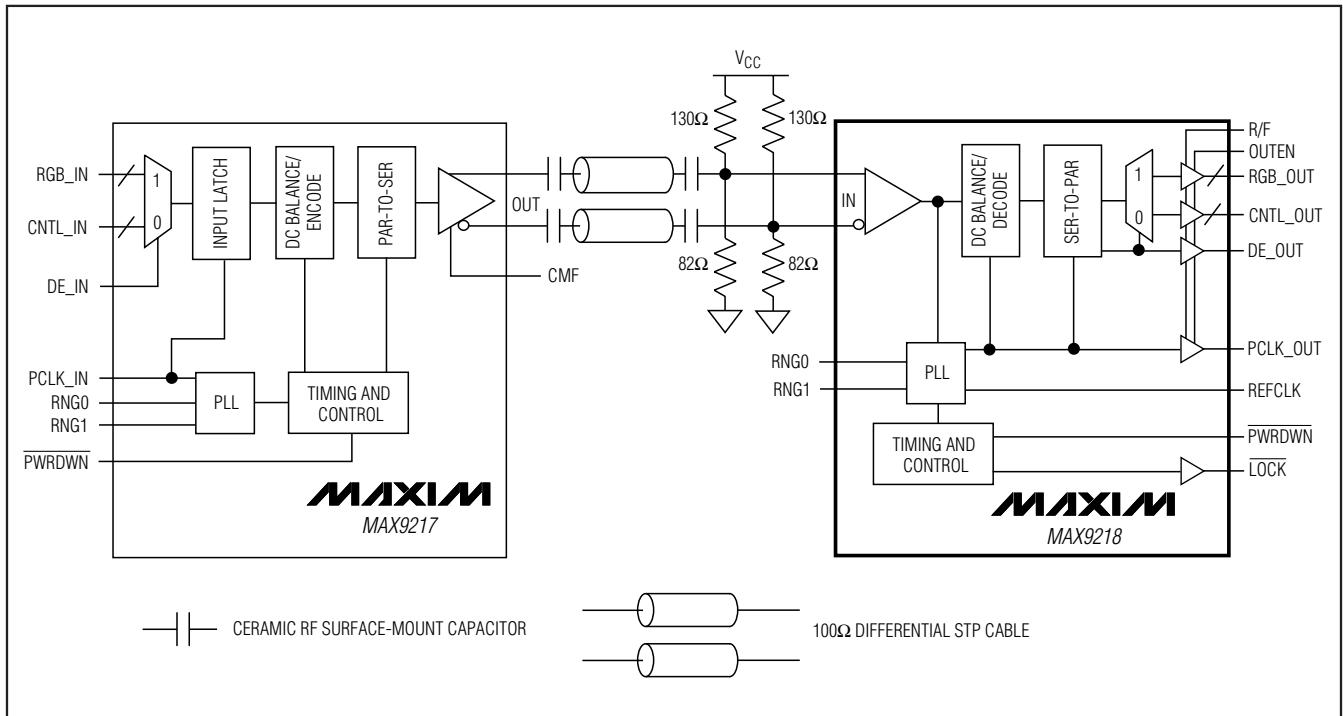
$V_{CC}$

130Ω

130Ω

RGB_IN

CNTL_IN

DE_IN

1

0

INPUT LATCH

DC BALANCE/ ENCODE

PAR-TO-SER

OUT

CMF

82Ω

82Ω

PCLK_IN

RNG0

RNG1

$\overline{PWRDWN}$

PLL

TIMING AND CONTROL

MAXIM

MAX9217

IN

DC BALANCE/ DECODE

SER-TO-PAR

1

0

R/F

OUTEN

RGB_OUT

CNTL_OUT

DE_OUT

PCLK_OUT

RNG0

RNG1

PLL

REFCLK

TIMING AND CONTROL

$\overline{PWRDWN}$

$\overline{LOCK}$

MAXIM

MAX9218

CERAMIC RF SURFACE-MOUNT CAPACITOR

100Ω DIFFERENTIAL STP CABLE